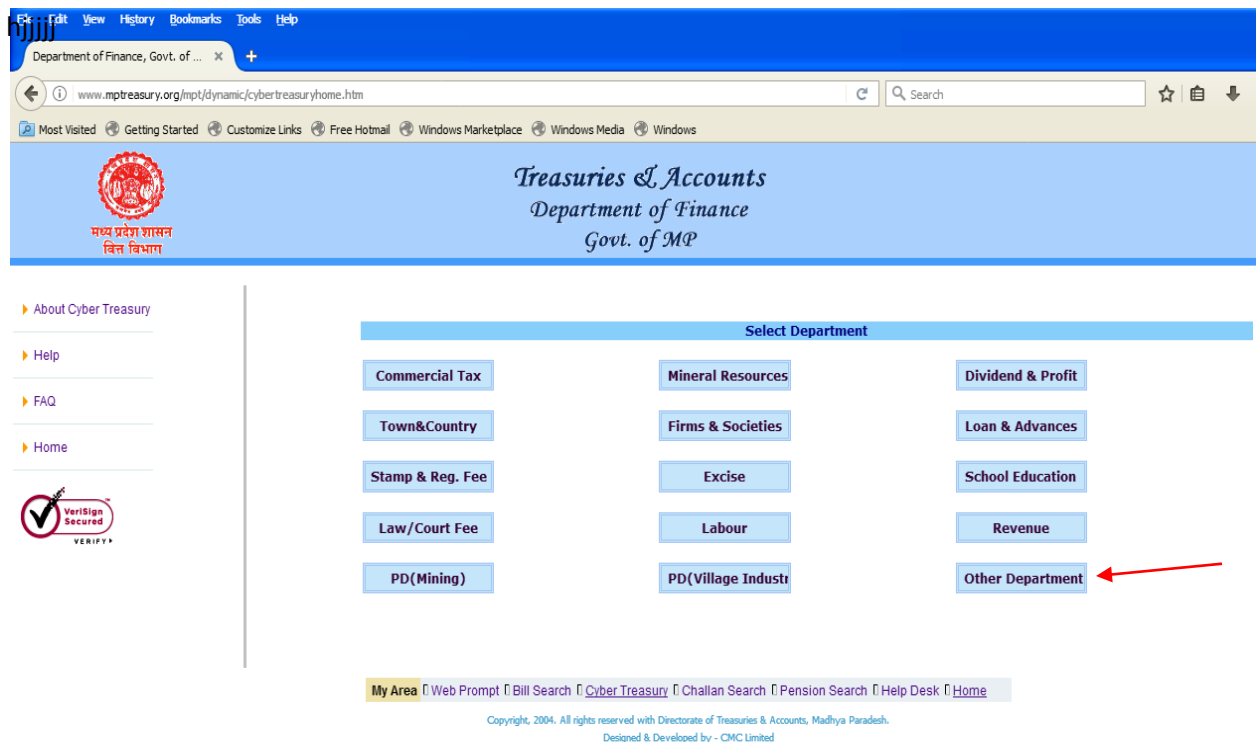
hjjjjj File Edit View History Bookmarks Tools Help

Department of Finance, Govt. of ... ×

www.mptreasury.org/mpt/dynamic/cybertreasuryhome.htm

Search

Most Visited Getting Started Customize Links Free Hotmail Windows Marketplace Windows Media Windows

मध्य प्रदेश शासन
वित्त विभाग

Treasuries & Accounts
Department of Finance
Govt. of MP

About Cyber Treasury

Help

FAQ

Home

VeriSign Secured VERIFY

Select Department

| Commercial Tax | Mineral Resources | Dividend & Profit |
|---|---|---|
| Town&Country | Firms & Societies | Loan & Advances |
| Stamp & Reg. Fee | Excise | School Education |
| Law/Court Fee | Labour | Revenue |
| PD(Mining) | PD(Village Industr | Other Department |

My Area | Web Prompt | Bill Search | Cyber Treasury | Challan Search | Pension Search | Help Desk | Home

Copyright, 2004. All rights reserved with Directorate of Treasuries & Accounts, Madhya Paradesh.
Designed & Developed by - CMC Limited